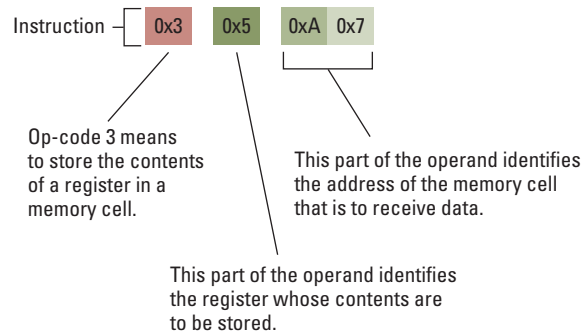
Instruction

0x3

0x5

0xA

0x7

Op-code 3 means to store the contents of a register in a memory cell.

This part of the operand identifies the address of the memory cell that is to receive data.

This part of the operand identifies the register whose contents are to be stored.